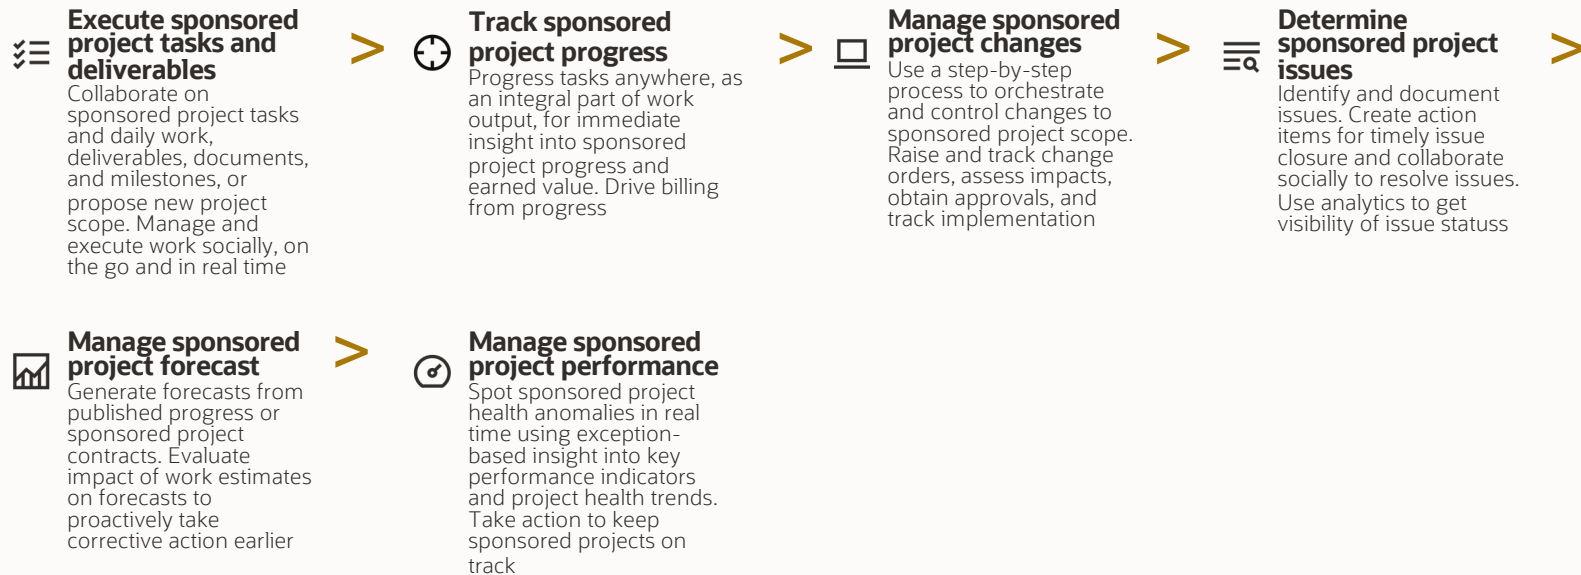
Execute sponsored project tasks and deliverables

Collaborate on sponsored project tasks and daily work, deliverables, documents, and milestones, or propose new project scope. Manage and execute work socially, on the go and in real time

>

Track sponsored project progress

Progress tasks anywhere, as an integral part of work output, for immediate insight into sponsored project progress and earned value. Drive billing from progress

>

Manage sponsored project changes

Use a step-by-step process to orchestrate and control changes to sponsored project scope. Raise and track change orders, assess impacts, obtain approvals, and track implementation

>

Determine sponsored project issues

Identify and document issues. Create action items for timely issue closure and collaborate socially to resolve issues. Use analytics to get visibility of issue statuss

>

Manage sponsored project forecast

Generate forecasts from published progress or sponsored project contracts. Evaluate impact of work estimates on forecasts to proactively take corrective action earlier

>

Manage sponsored project performance

Spot sponsored project health anomalies in real time using exception-based insight into key performance indicators and project health trends. Take action to keep sponsored projects on track